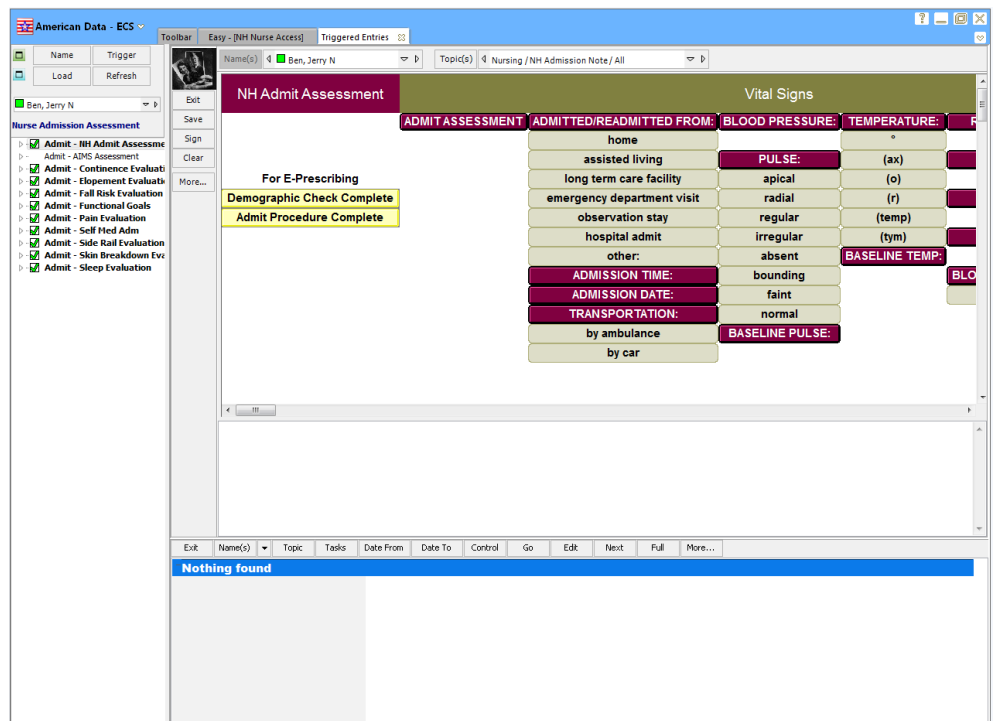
American Data - ECS

Toolbar | Easy - [NH Nurse Access] | Triggered Entries

Name | Trigger
Load | Refresh

Ben, Jerry N

Nurse Admission Assessment

Admit - NH Admit Assessme
Admit - AIMS Assessment
Admit - Continence Evaluati
Admit - Elopement Evaluati
Admit - Fall Risk Evaluation
Admit - Functional Goals
Admit - Pain Evaluation
Admit - Self Med Adm
Admit - Side Rail Evaluation
Admit - Skin Breakdown Eva
Admit - Sleep Evaluation

Exit
Save
Sign
Clear
More...

Name(s) Ben, Jerry N
Topic(s) Nursing / NH Admission Note / All

NH Admit Assessment

Vital Signs

For E-Prescribing
Demographic Check Complete
Admit Procedure Complete

ADMIT ASSESSMENT

ADMITTED/READMITTED FROM:
home
assisted living
long term care facility
emergency department visit
observation stay
hospital admit
other:
ADMISSION TIME:
ADMISSION DATE:
TRANSPORTATION:
by ambulance
by car

BLOOD PRESSURE:
PULSE:
apical
radial
regular
irregular
absent
bounding
faint
normal
BASELINE PULSE:

TEMPERATURE:
°
(ax)
(o)
(r)
(temp)
(tym)
BASELINE TEMP:

R
BLO

Exit | Name(s) | Topic | Tasks | Date From | Date To | Control | Go | Edit | Next | Full | More...

Nothing found